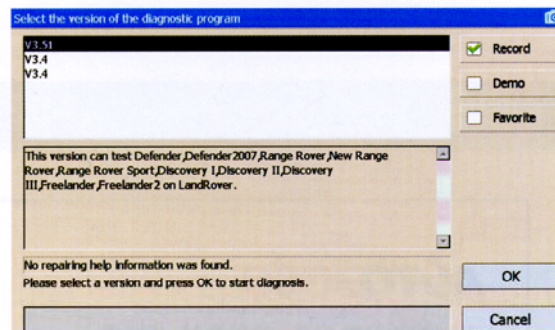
Select the version of the diagnostic program

V3.51
V3.4
V3.4

Record
Demo
Favorite

This version can test Defender,Defender2007,Range Rover,New Range Rover,Range Rover Sport,Discovery I,Discovery II,Discovery III,Freelander,Freelander2 on LandRover.

No repairing help information was found.
Please select a version and press OK to start diagnosis.

OK
Cancel